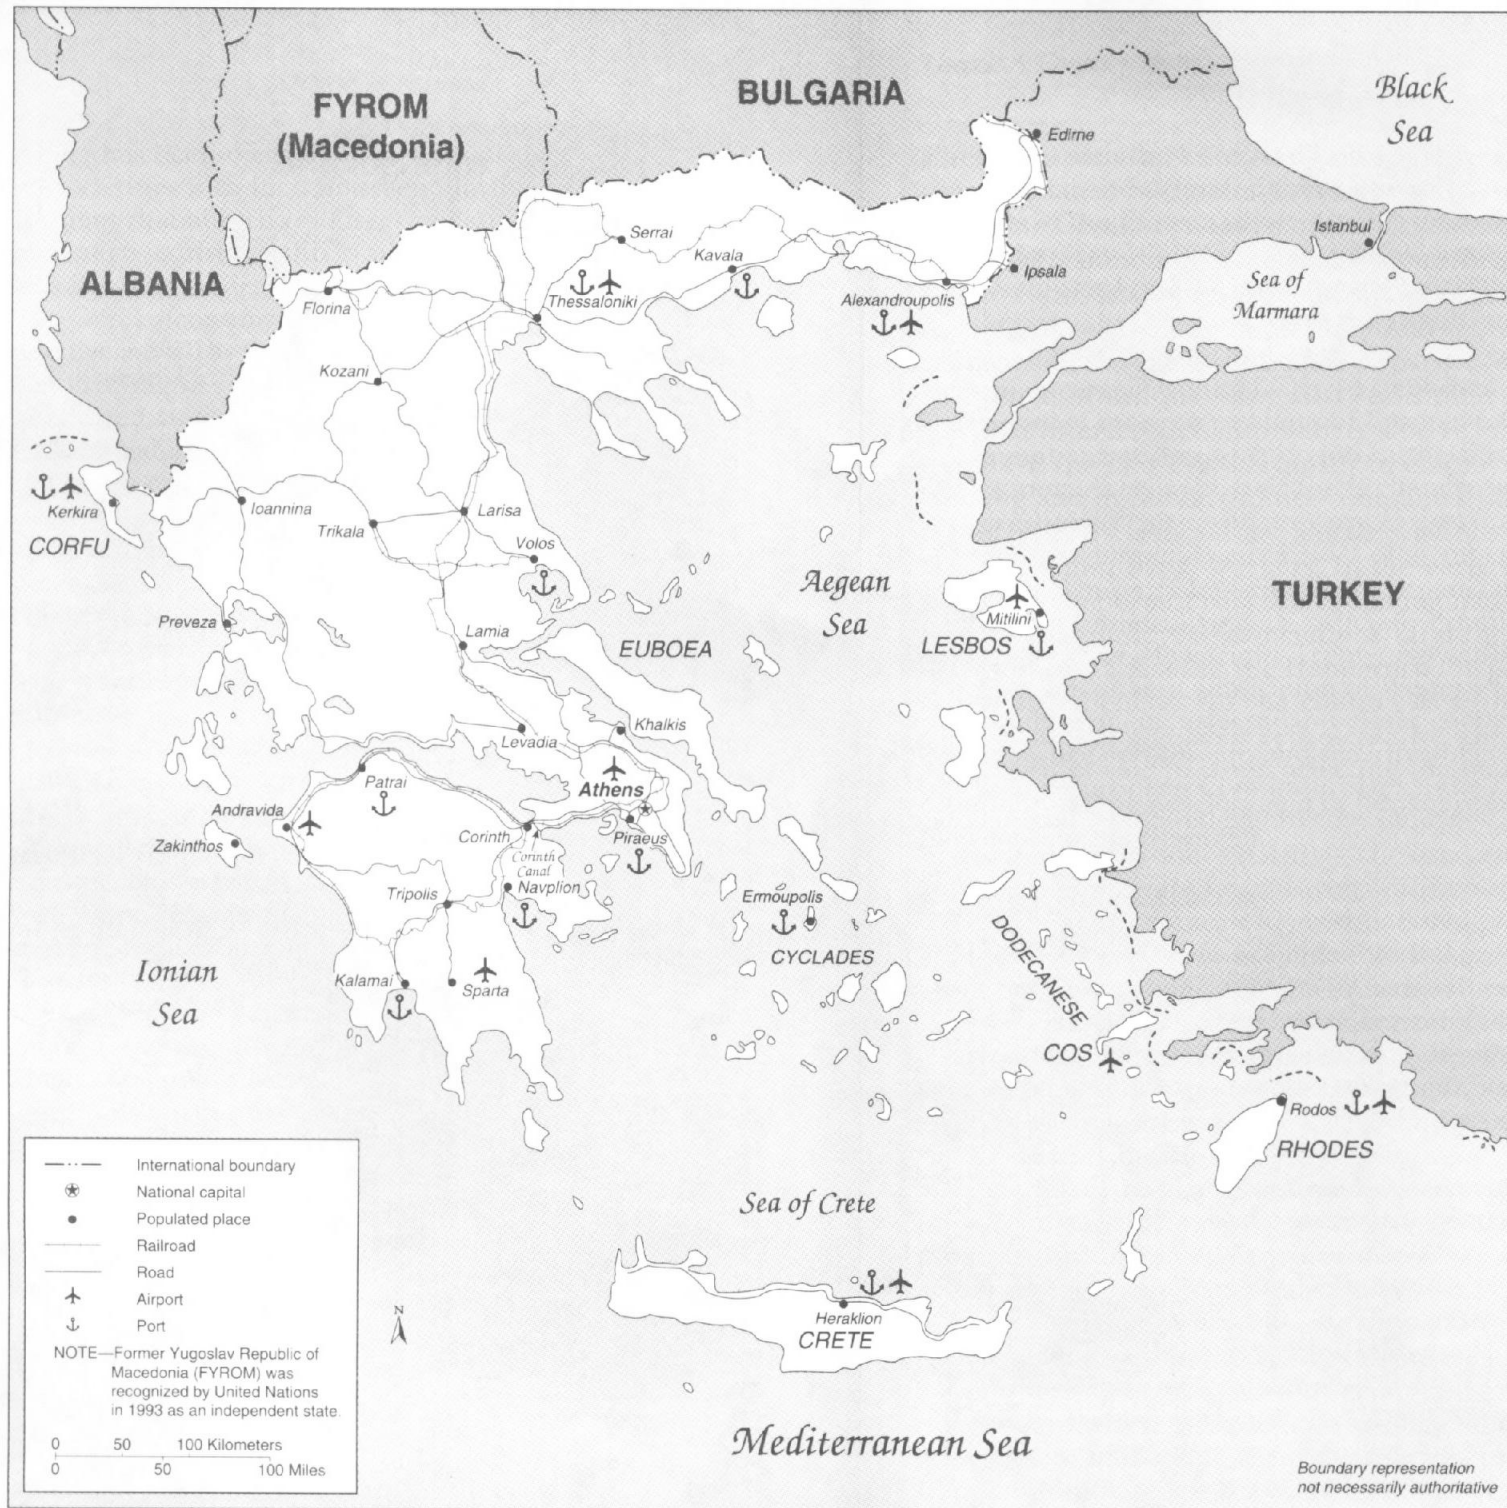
FYROM (Macedonia)

BULGARIA

Black Sea

Edirne

Istanbul

Serrai

Kavala

Ipsala

ALBANIA

Florina

Thessaloniki

Alexandroupolis

Sea of Marmara

Kozani

Kerkira

CORFU

Ioannina

Trikala

Larisa

Volos

Aegean Sea

TURKEY

Preveza

Lamia

EUBOEA

Mitilini

LESBOS

Khalkis

Levadia

Patrai

Athens

Andravida

Corinth

Piraeus

Zakinthos

Corinth Canal

Navplion

Tripolis

Ermoupolis

CYCLADES

DODECANESE

Ionian Sea

Kalamai

Sparta

COS

Rodos

RHODES

Sea of Crete

Heraklion

CRETE

Mediterranean Sea

International boundary
National capital
Populated place
Railroad
Road
Airport
Port
NOTE—Former Yugoslav Republic of Macedonia (FYROM) was recognized by United Nations in 1993 as an independent state.

0 50 100 Kilometers
0 50 100 Miles

N

Boundary representation not necessarily authoritative